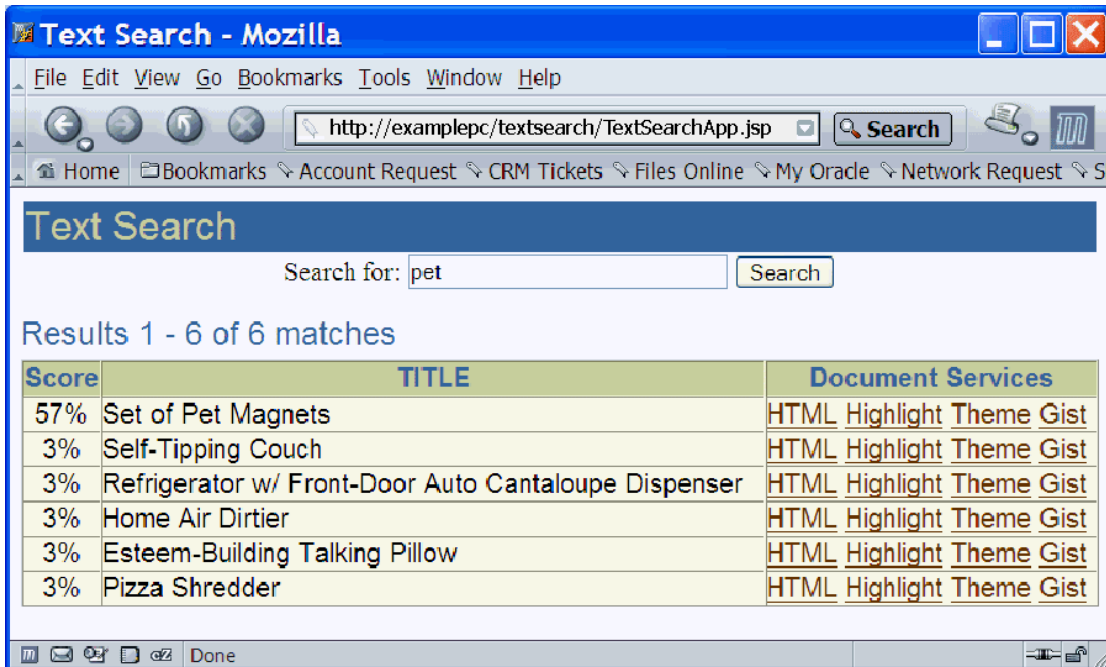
Text Search - Mozilla

File Edit View Go Bookmarks Tools Window Help

http://examplepc/textsearch/TextSearchApp.jsp Search

Home Bookmarks Account Request CRM Tickets Files Online My Oracle Network Request S

Text Search

Search for: pet Search

Results 1 - 6 of 6 matches

| Score | TITLE | Document Services |
|---|---|---|
| 57% | Set of Pet Magnets | HTML Highlight Theme Gist |
| 3% | Self-Tipping Couch | HTML Highlight Theme Gist |
| 3% | Refrigerator w/ Front-Door Auto Cantaloupe Dispenser | HTML Highlight Theme Gist |
| 3% | Home Air Dirtier | HTML Highlight Theme Gist |
| 3% | Esteem-Building Talking Pillow | HTML Highlight Theme Gist |
| 3% | Pizza Shredder | HTML Highlight Theme Gist |

Done